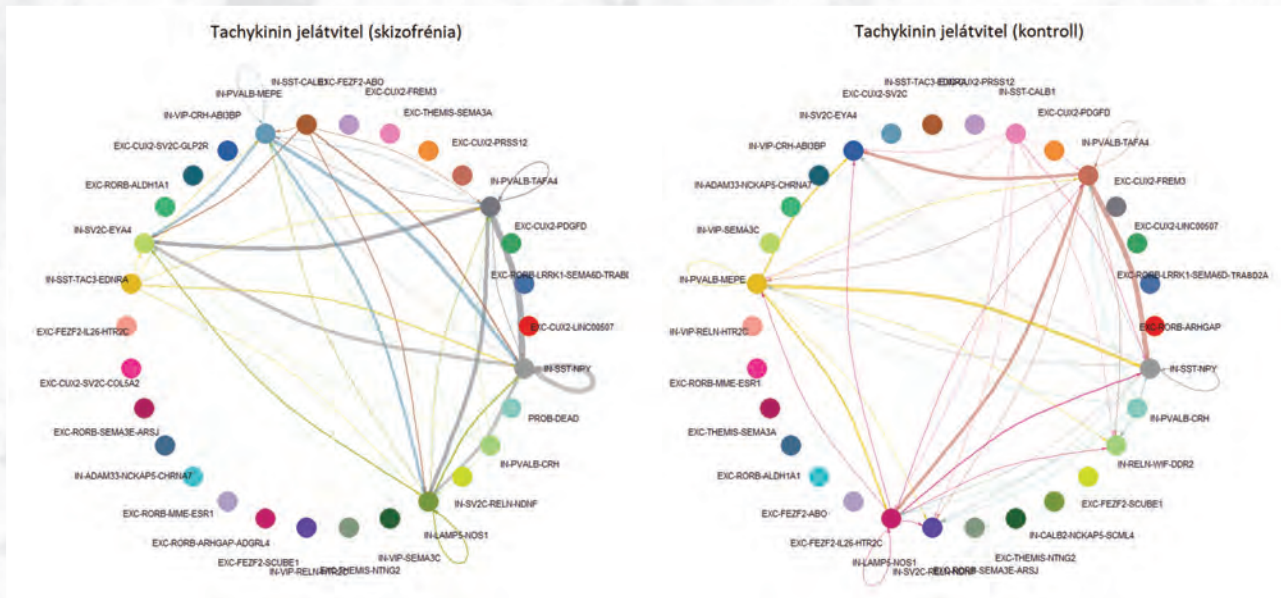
Tachykinin jelátvitel (skizofrénia)

IN-SST-CALB1
EXC-FEZF2-ABO
IN-PVALB-MEPE
EXC-CUX2-FREM3
EXC-THEMIS-SEMA3A
IN-VIP-CRH-ABI3BP
EXC-CUX2-PRSS12
EXC-CUX2-SV2C-GLP2R
IN-PVALB-TAFA4
EXC-RORB-ALDH1A1
EXC-CUX2-PDGFD
IN-SV2C-EYA4
EXC-RORB-LRRK1-SEMA6D-TRABD
IN-SST-TAC3-EDNRA
EXC-CUX2-LINC00507
EXC-FEZF2-IL26-HTR2C
IN-SST-NPY
EXC-CUX2-SV2C-COL5A2
PROB-DEAD
EXC-RORB-SEMA3E-ARSJ
IN-PVALB-CRH
IN-ADAM33-NCKAP5-CHRNA7
IN-SV2C-RELN-NDNF
EXC-RORB-MME-ESR1
IN-LAMP5-NOS1
EXC-RORB-ARHGAP-ADGRL4
IN-VIP-SEMA3C
EXC-FEZF2-SCUBE1
EXC-THEMIS-NTNG2
IN-VIP-RELN-HTR2C

Tachykinin jelátvitel (kontroll)

IN-SST-TAC3-EDNRA
EXC-CUX2-PRSS12
EXC-CUX2-SV2C
IN-SST-CALB1
IN-SV2C-EYA4
EXC-CUX2-PDGFD
IN-VIP-CRH-ABI3BP
IN-PVALB-TAFA4
IN-ADAM33-NCKAP5-CHRNA7
EXC-CUX2-FREM3
EXC-CUX2-LINC00507
IN-VIP-SEMA3C
EXC-RORB-LRRK1-SEMA6D-TRABD2A
IN-PVALB-MEPE
EXC-RORB-ARHGAP
IN-VIP-RELN-HTR2C
IN-SST-NPY
EXC-RORB-MME-ESR1
IN-PVALB-CRH
EXC-THEMIS-SEMA3A
IN-RELN-WIF-DDR2
EXC-RORB-ALDH1A1
EXC-FEZF2-SCUBE1
EXC-FEZF2-ABO
IN-CALB2-NCKAP5-SCML4
EXC-FEZF2-IL26-HTR2C
EXC-THEMIS-NTNG2
IN-LAMP5-NOS1
IN-SV2C-RELN-NDNF
EXC-RORB-SEMA3E-ARSJ